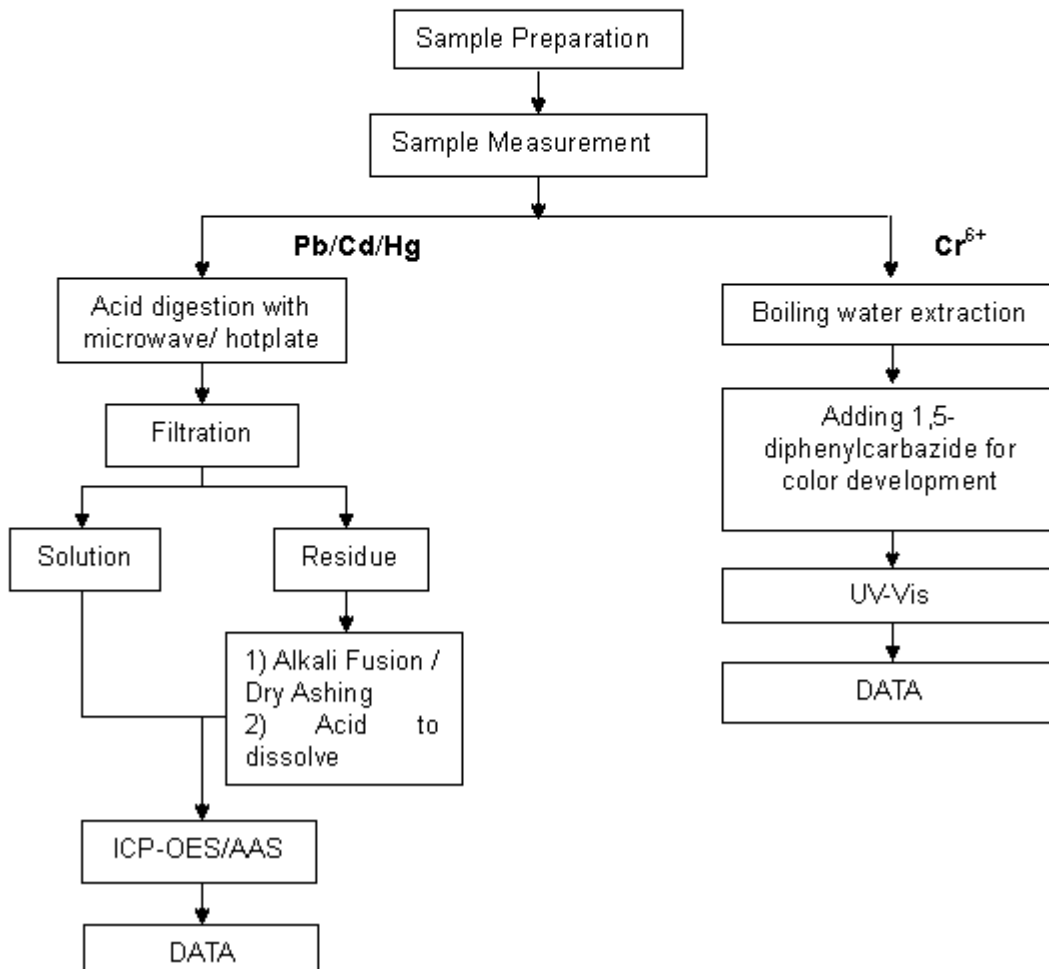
Sample Preparation

Sample Measurement

Pb/Cd/Hg

Acid digestion with microwave/ hotplate

Filtration

Solution

Residue

1) Alkali Fusion / Dry Ashing
2) Acid to dissolve

ICP-OES/AAS

DATA

$Cr^{6+}$

Boiling water extraction

Adding 1,5-diphenylcarbazide for color development

UV-Vis

DATA